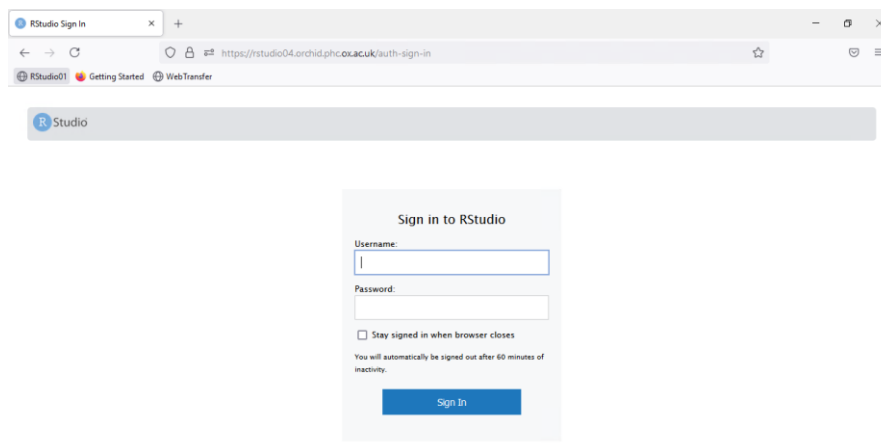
RStudio Sign In ×
+
https://rstudio04.orchid.phc.ox.ac.uk/auth-sign-in
RStudio01 Getting Started WebTransfer

R Studio

Sign in to RStudio

Username:

Password:

Stay signed in when browser closes

You will automatically be signed out after 60 minutes of inactivity.

Sign In